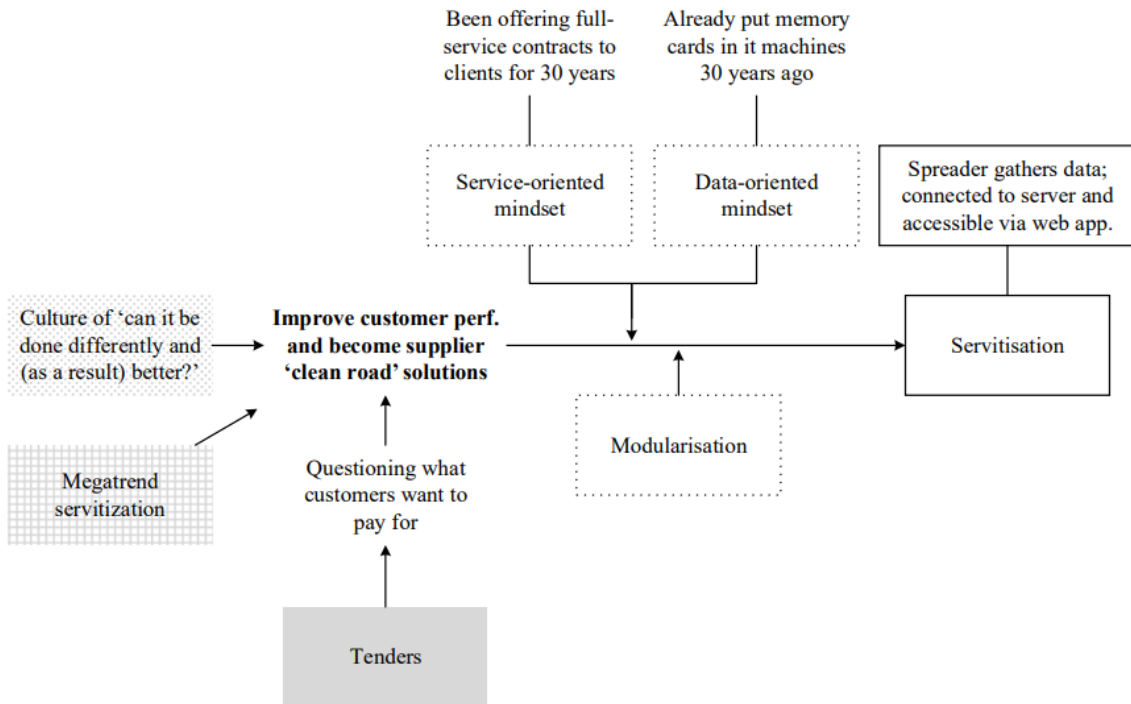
Been offering full-service contracts to clients for 30 years

Already put memory cards in it machines 30 years ago

Service-oriented mindset

Data-oriented mindset

Spreader gathers data; connected to server and accessible via web app.

Culture of 'can it be done differently and (as a result) better?'

**Improve customer perf. and become supplier 'clean road' solutions**

Servitisation

Modularisation

Megatrend servitization

Questioning what customers want to pay for

Tenders